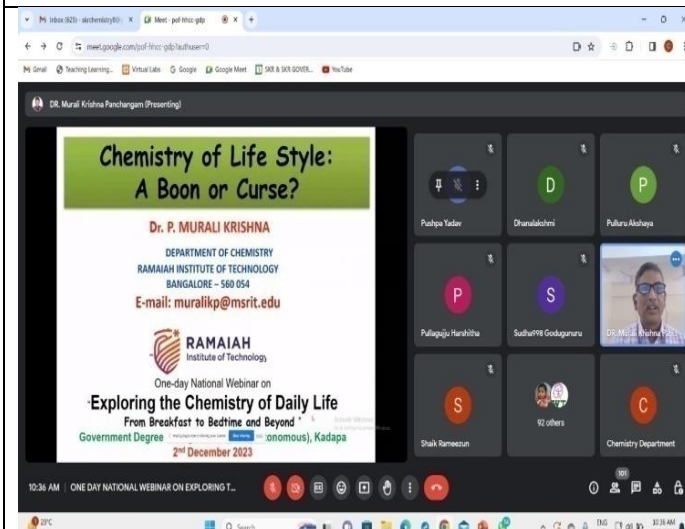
M Inbox (625) - aichemistry80 × Meet - pof-fhcc-gdp × +

meet.google.com/pof-fhcc-gdp?authuser=0

M Gmail Teaching Learning... Virtual Labs Google Google Meet SKR & SKR GOVER... YouTube

DR. Murali Krishna Panchangam (Presenting)

Chemistry of Life Style: A Boon or Curse?

Dr. P. MURALI KRISHNA

DEPARTMENT OF CHEMISTRY
RAMAIAH INSTITUTE OF TECHNOLOGY
BANGALORE – 560 054

E-mail: muralikp@msrit.edu

RAMAIAH
Institute of Technology

One-day National Webinar on

Exploring the Chemistry of Daily Life

From Breakfast to Bedtime and Beyond

Government Degree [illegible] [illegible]onomous), Kadapa

2nd December 2023

D

P

Pushpa Yadav

Dhanalakshmi

Pulluru Akshaya

P

S

Pullaguju Harshitha

Sudha998 Godugunuru

DR. Murali Krishna P...

S

C

Shaik Rameezun

92 others

Chemistry Department

10:36 AM | ONE DAY NATIONAL WEBINAR ON EXPLORING T...

101

29°C

Search

ENG IN

10:36 AM